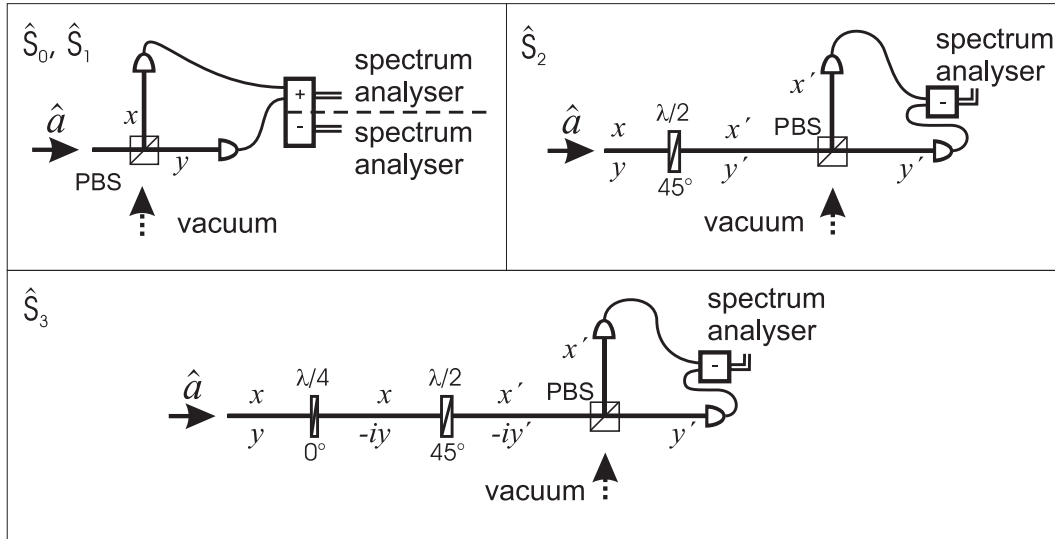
$\hat{S}_0$, $\hat{S}_1$

$\hat{a}$

$x$

$y$

PBS

vacuum

+

-

spectrum analyser

spectrum analyser

$\hat{S}_2$

$\hat{a}$

$x$

$y$

$\lambda/2$

45°

$x'$

$y'$

PBS

$x'$

$y'$

-

spectrum analyser

vacuum

$\hat{S}_3$

$\hat{a}$

$x$

$y$

$\lambda/4$

0°

$x$

$-iy$

$\lambda/2$

45°

$x'$

$-iy'$

PBS

$x'$

$y'$

-

spectrum analyser

vacuum